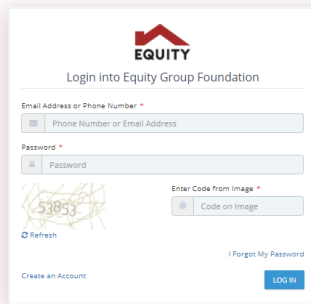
EQUITY

Login into Equity Group Foundation

Email Address or Phone Number *

Phone Number or Email Address

Password *

Password

53853

Enter Code from Image *

Code on Image

Refresh

I Forgot My Password

Create an Account

LOG IN